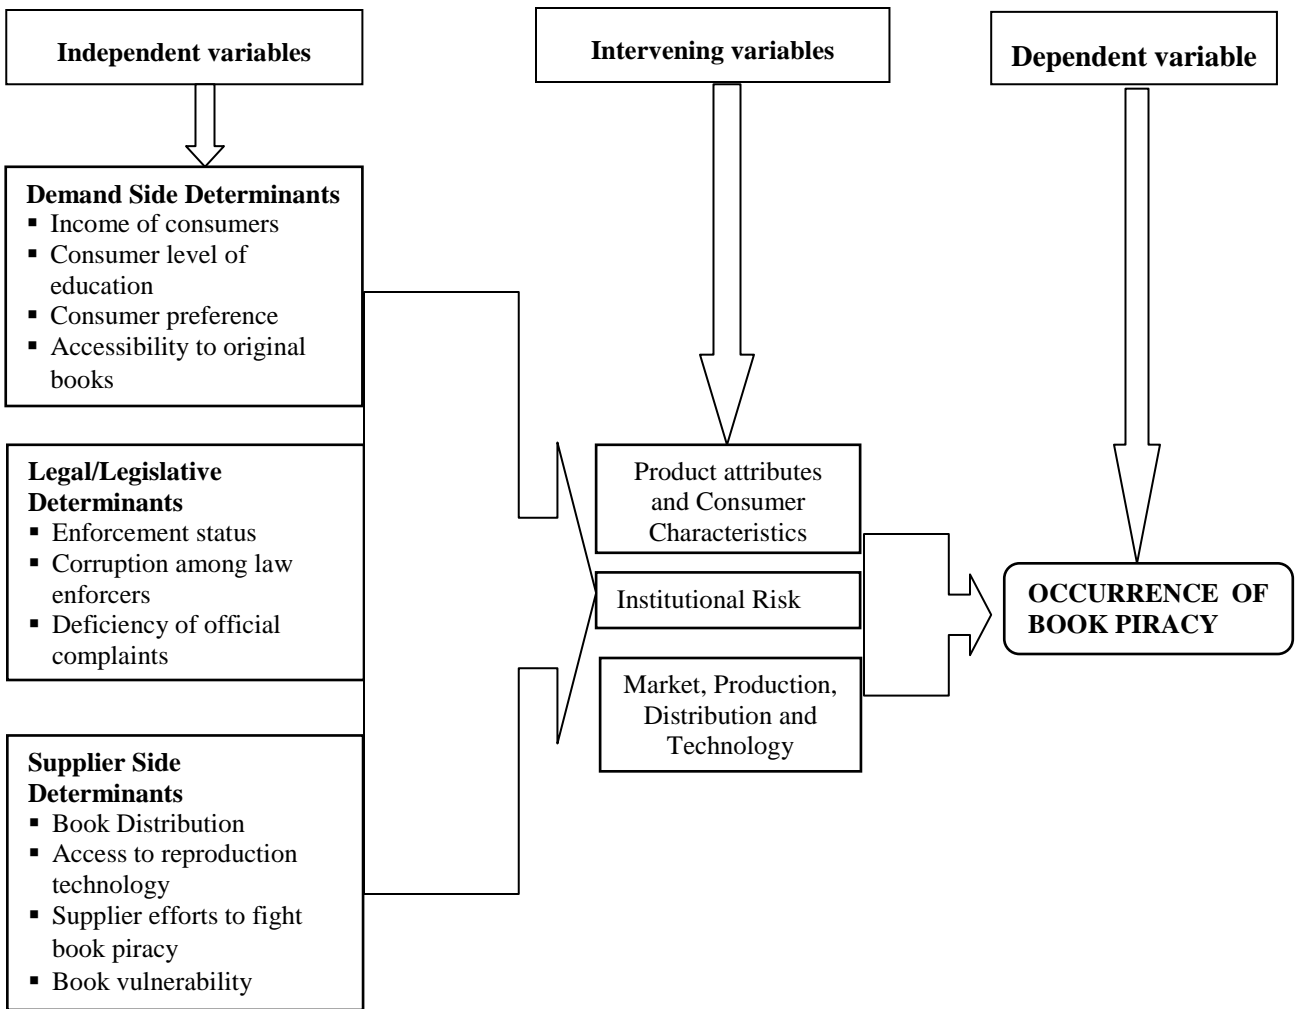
Independent variables

Intervening variables

Dependent variable

Demand Side Determinants
- Income of consumers
- Consumer level of education
- Consumer preference
- Accessibility to original books

Legal/Legislative Determinants
- Enforcement status
- Corruption among law enforcers
- Deficiency of official complaints

Supplier Side Determinants
- Book Distribution
- Access to reproduction technology
- Supplier efforts to fight book piracy
- Book vulnerability

Product attributes and Consumer Characteristics

Institutional Risk

Market, Production, Distribution and Technology

OCCURRENCE OF BOOK PIRACY